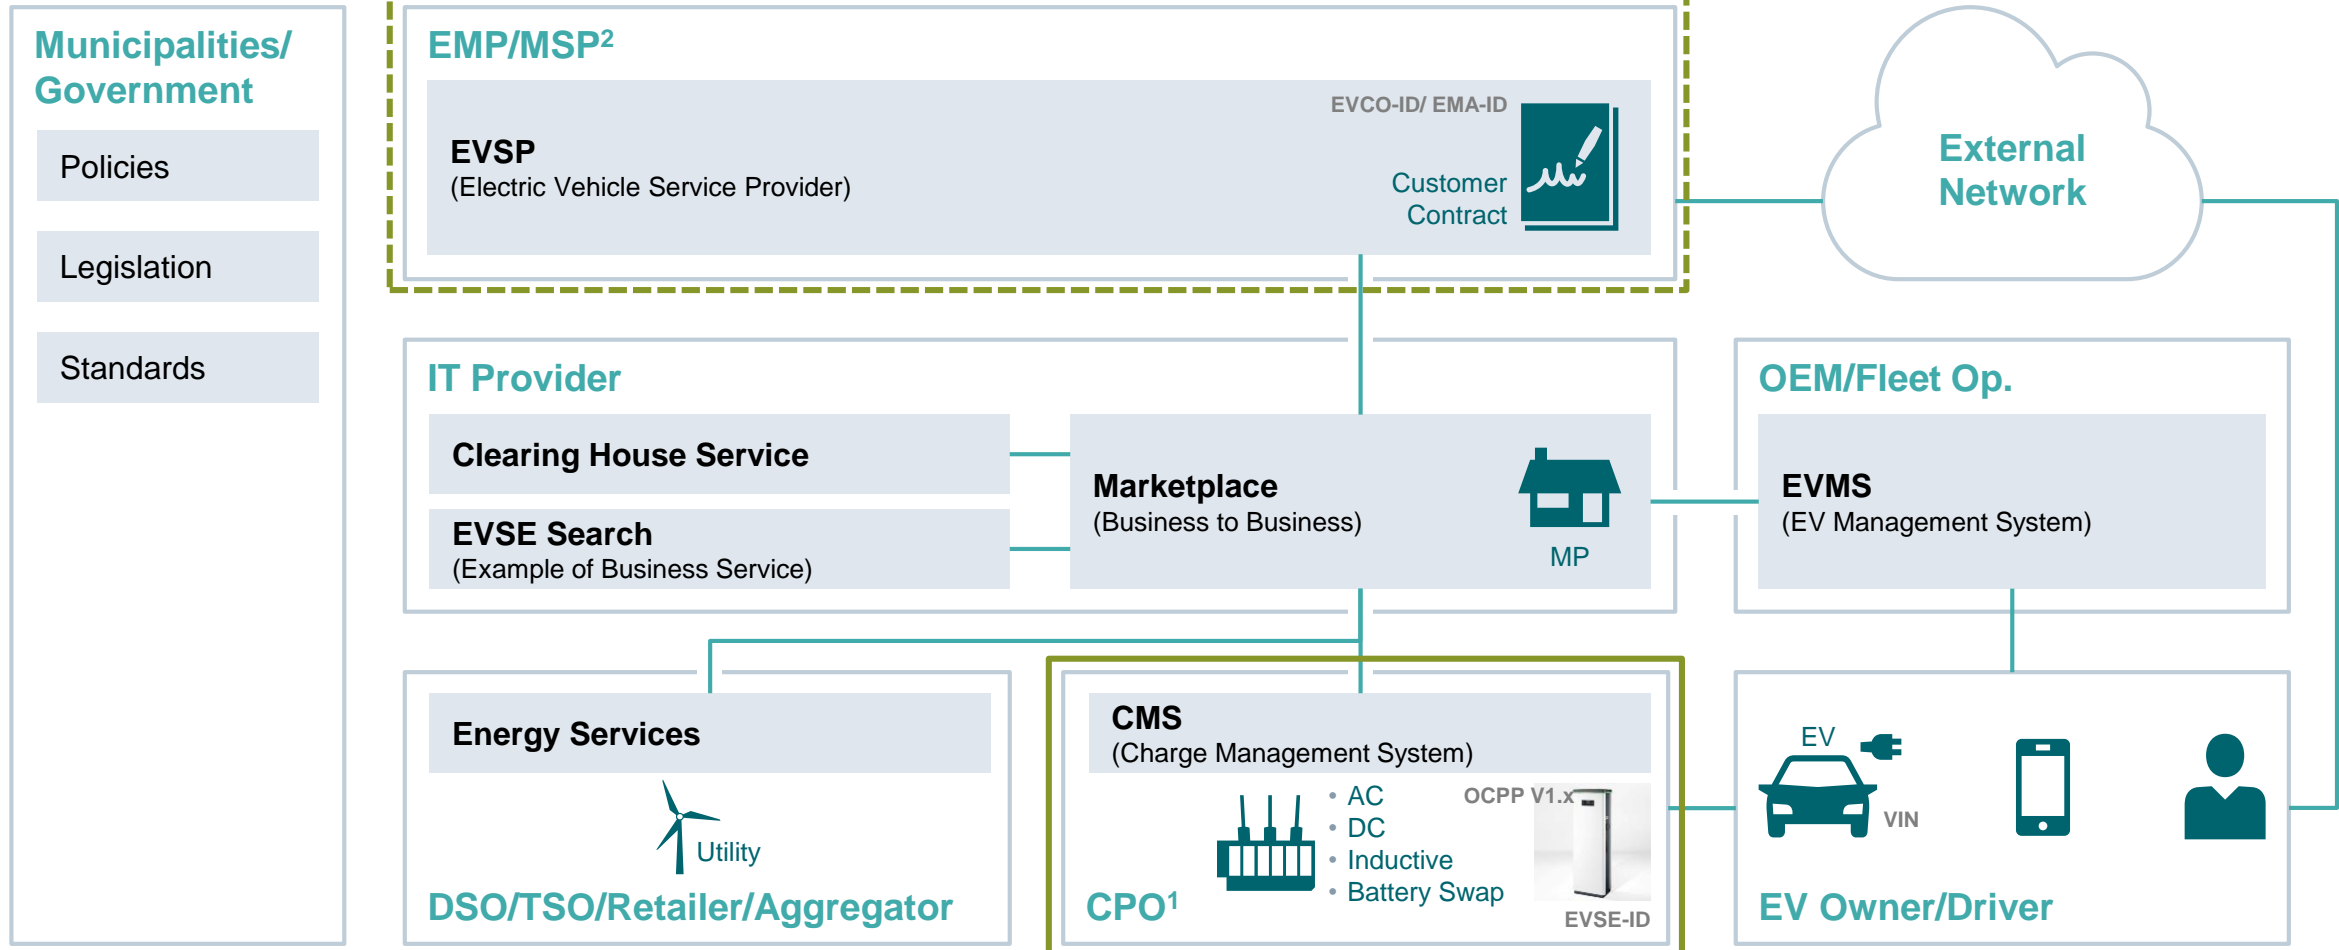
Municipalities/ Government

Policies

Legislation

Standards

EMP/MSP$^2$

EVCO-ID/ EMA-ID

EVSP
(Electric Vehicle Service Provider)

Customer Contract

External Network

IT Provider

Clearing House Service

EVSE Search
(Example of Business Service)

Marketplace
(Business to Business)

MP

OEM/Fleet Op.

EVMS
(EV Management System)

Energy Services

Utility

DSO/TSO/Retailer/Aggregator

CMS
(Charge Management System)

• AC
• DC
• Inductive
• Battery Swap

OCPP V1.x

EVSE-ID

CPO$^1$

EV

VIN

EV Owner/Driver